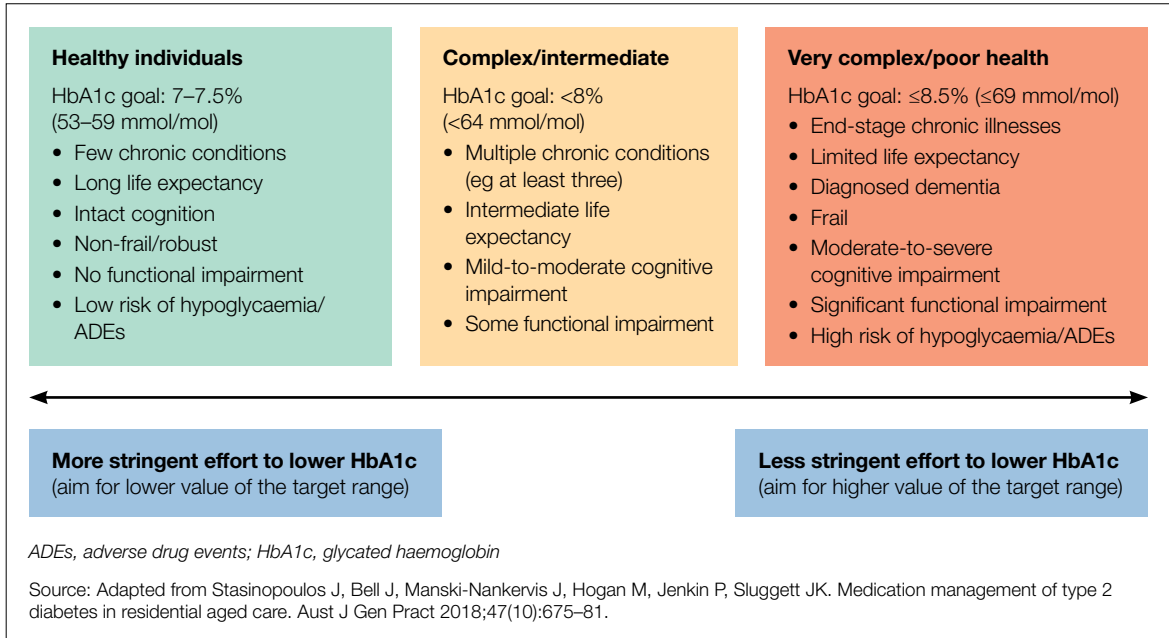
**Healthy individuals**

HbA1c goal: 7–7.5% (53–59 mmol/mol)

- Few chronic conditions
- Long life expectancy
- Intact cognition
- Non-frail/robust
- No functional impairment
- Low risk of hypoglycaemia/ ADEs

**Complex/intermediate**

HbA1c goal: <8% (<64 mmol/mol)

- Multiple chronic conditions (eg at least three)
- Intermediate life expectancy
- Mild-to-moderate cognitive impairment
- Some functional impairment

**Very complex/poor health**

HbA1c goal: ≤8.5% (≤69 mmol/mol)

- End-stage chronic illnesses
- Limited life expectancy
- Diagnosed dementia
- Frail
- Moderate-to-severe cognitive impairment
- Significant functional impairment
- High risk of hypoglycaemia/ADEs

**More stringent effort to lower HbA1c**
(aim for lower value of the target range)

**Less stringent effort to lower HbA1c**
(aim for higher value of the target range)

*ADEs, adverse drug events; HbA1c, glycated haemoglobin*

Source: Adapted from Stasinopoulos J, Bell J, Manski-Nankervis J, Hogan M, Jenkin P, Sluggett JK. Medication management of type 2 diabetes in residential aged care. Aust J Gen Pract 2018;47(10):675–81.